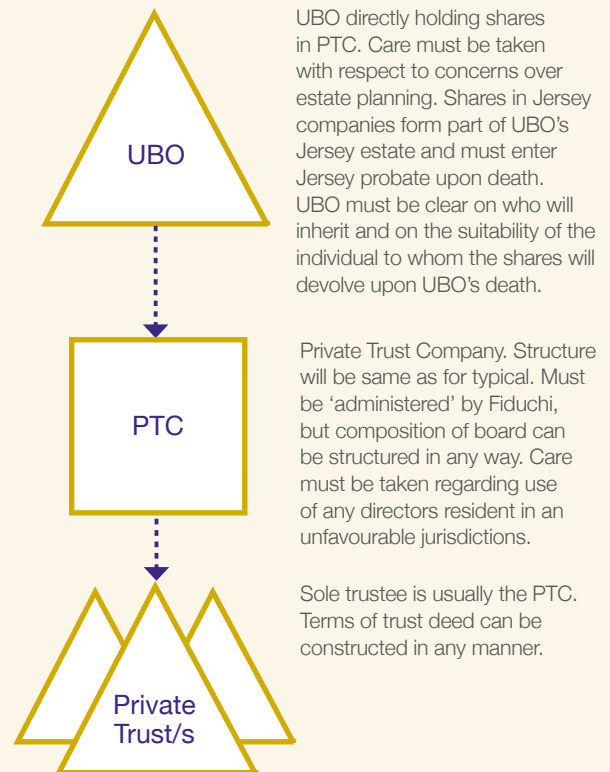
UBO

UBO directly holding shares in PTC. Care must be taken with respect to concerns over estate planning. Shares in Jersey companies form part of UBO's Jersey estate and must enter Jersey probate upon death. UBO must be clear on who will inherit and on the suitability of the individual to whom the shares will devolve upon UBO's death.

PTC

Private Trust Company. Structure will be same as for typical. Must be 'administered' by Fiduchi, but composition of board can be structured in any way. Care must be taken regarding use of any directors resident in an unfavourable jurisdictions.

Private Trust/s

Sole trustee is usually the PTC. Terms of trust deed can be constructed in any manner.